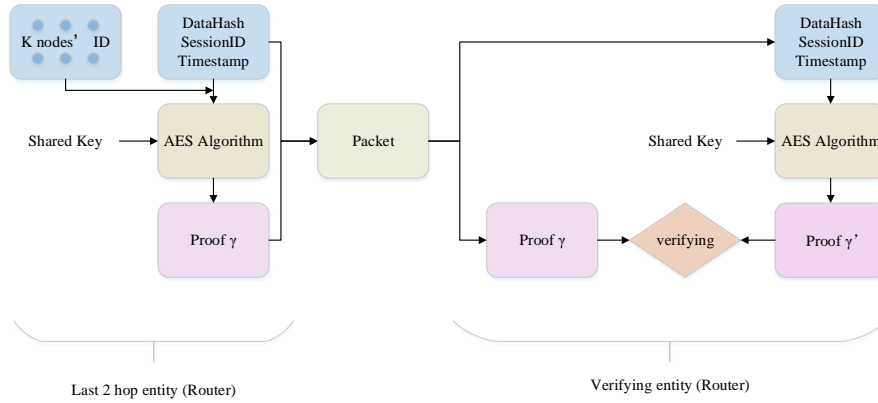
K nodes' ID

DataHash
SessionID
Timestamp

Shared Key

AES Algorithm

Proof $\gamma$

Packet

DataHash
SessionID
Timestamp

Shared Key

AES Algorithm

Proof $\gamma$

verifying

Proof $\gamma'$

Last 2 hop entity (Router)

Verifying entity (Router)